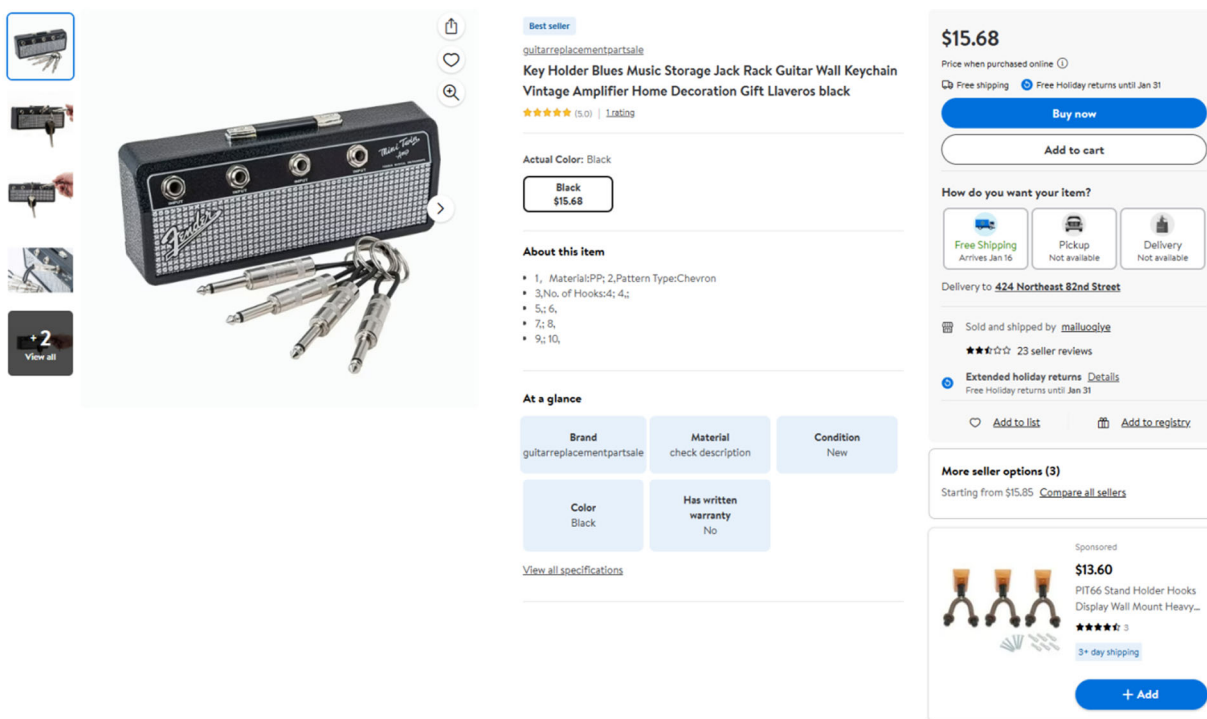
+2
View all

Mini Twin Amp

Fender

INPUT INPUT INPUT INPUT

Best seller

guitarreplacementpartsale

Key Holder Blues Music Storage Jack Rack Guitar Wall Keychain Vintage Amplifier Home Decoration Gift Llaveros black

(5.0) | 1 rating

Actual Color: Black

Black
$15.68

About this item

- 1, Material:PP; 2,Pattern Type:Chevron
- 3,No. of Hooks:4; 4,;
- 5,; 6,
- 7,; 8,
- 9,; 10,

At a glance

| Brand guitarreplacementpartsale | Material check description | Condition New |
|---|---|---|
| Color Black | Has written warranty No | |

View all specifications

$15.68

Price when purchased online

Free shipping   Free Holiday returns until Jan 31

Buy now

Add to cart

How do you want your item?

Free Shipping
Arrives Jan 16

Pickup
Not available

Delivery
Not available

Delivery to 424 Northeast 82nd Street

Sold and shipped by mailuoqiye

23 seller reviews

Extended holiday returns Details
Free Holiday returns until Jan 31

Add to list   Add to registry

More seller options (3)

Starting from $15.85 Compare all sellers

Sponsored

$13.60

PIT66 Stand Holder Hooks Display Wall Mount Heavy...

3

3+ day shipping

+ Add